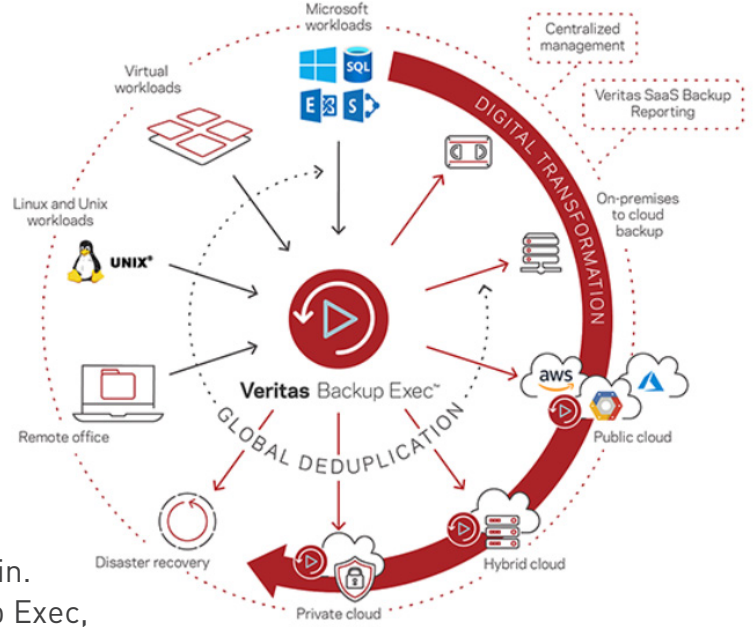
Microsoft workloads

SQL

Centralized management

Veritas SaaS Backup Reporting

DIGITAL TRANSFORMATION

Virtual workloads

On-premises to cloud backup

Linux and Unix workloads

UNIX®

Veritas Backup Exec™

GLOBAL DEDUPLICATION

aws

Remote office

Public cloud

Disaster recovery

Hybrid cloud

Private cloud

in.

Exec,